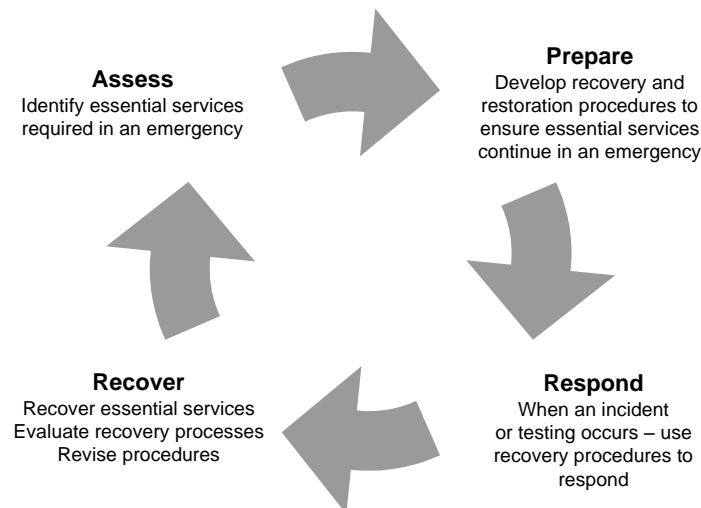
**Assess**
Identify essential services required in an emergency

**Prepare**
Develop recovery and restoration procedures to ensure essential services continue in an emergency

**Respond**
When an incident or testing occurs – use recovery procedures to respond

**Recover**
Recover essential services
Evaluate recovery processes
Revise procedures